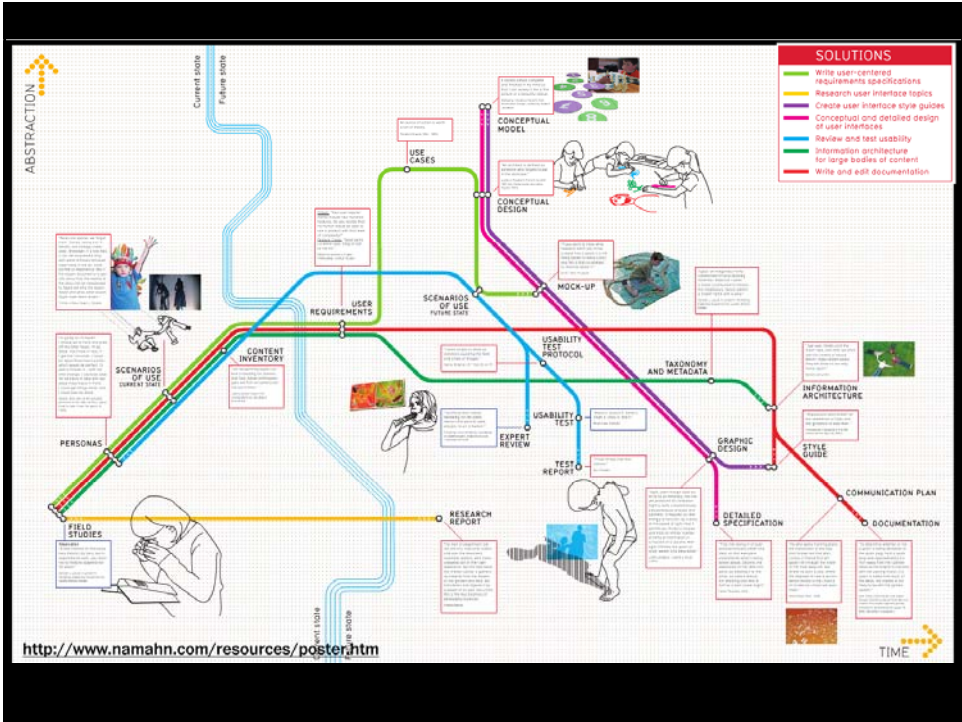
ABSTRACTION

Current state

Future state

SOLUTIONS

Write user-centered requirements specifications

Research user interface topics

Create user interface style guides

Conceptual and detailed design of user interfaces

Review and test usability

Information architecture for large bodies of content

Write and edit documentation

CONCEPTUAL MODEL

USE CASES

CONCEPTUAL DESIGN

MOCK-UP

USER REQUIREMENTS

SCENARIOS OF USE FUTURE STATE

USABILITY TEST PROTOCOL

TAXONOMY AND METADATA

CONTENT INVENTORY

SCENARIOS OF USE CURRENT STATE

INFORMATION ARCHITECTURE

USABILITY TEST

EXPERT REVIEW

TEST REPORT

GRAPHIC DESIGN

STYLE GUIDE

PERSONAS

COMMUNICATION PLAN

DOCUMENTATION

DETAILED SPECIFICATION

RESEARCH REPORT

FIELD STUDIES

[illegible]

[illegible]ent state

Future state

http://www.namahn.com/resources/poster.htm

TIME